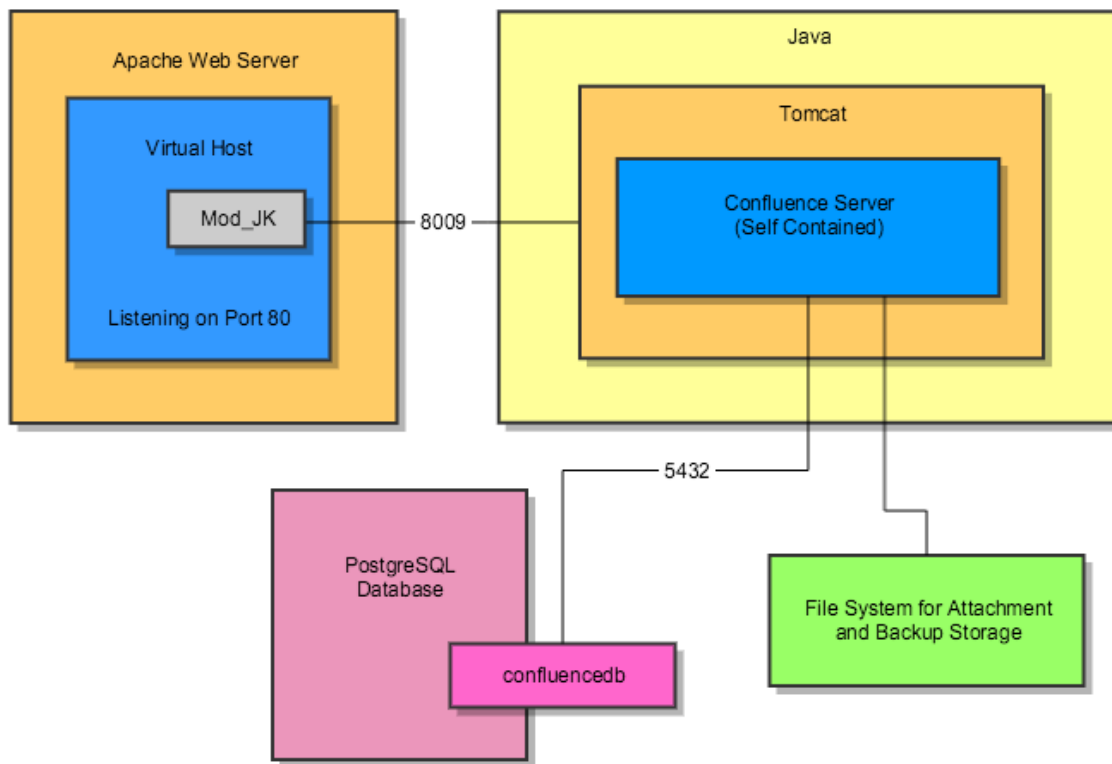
Apache Web Server

Virtual Host

Mod_JK

Listening on Port 80

8009

Java

Tomcat

Confluence Server
(Self Contained)

5432

PostgreSQL
Database

confluencedb

File System for Attachment
and Backup Storage